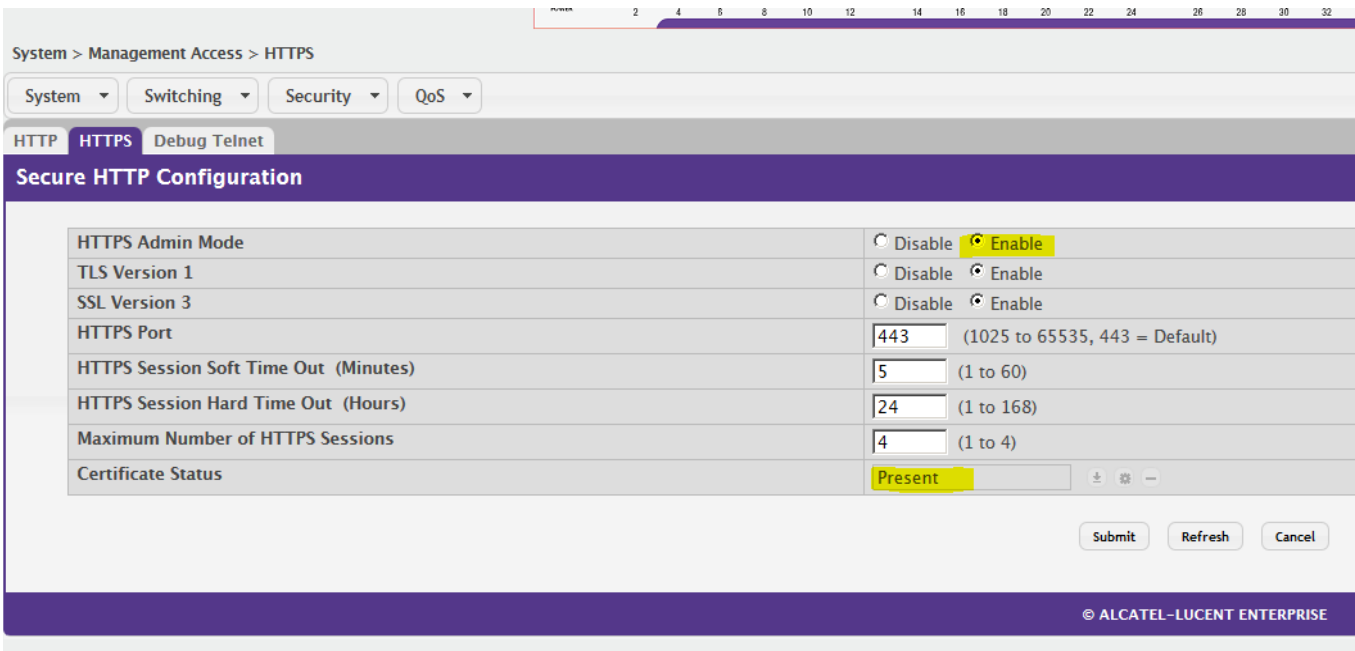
POWER 2 4 6 8 10 12 14 16 18 20 22 24 26 28 30 32

System > Management Access > HTTPS

System ▾ Switching ▾ Security ▾ QoS ▾

HTTP HTTPS Debug Telnet

Secure HTTP Configuration

| | |
|---|---|
| HTTPS Admin Mode | Disable Enable |
| TLS Version 1 | Disable Enable |
| SSL Version 3 | Disable Enable |
| HTTPS Port | 443 (1025 to 65535, 443 = Default) |
| HTTPS Session Soft Time Out (Minutes) | 5 (1 to 60) |
| HTTPS Session Hard Time Out (Hours) | 24 (1 to 168) |
| Maximum Number of HTTPS Sessions | 4 (1 to 4) |
| Certificate Status | Present |

Submit Refresh Cancel

© ALCATEL-LUCENT ENTERPRISE